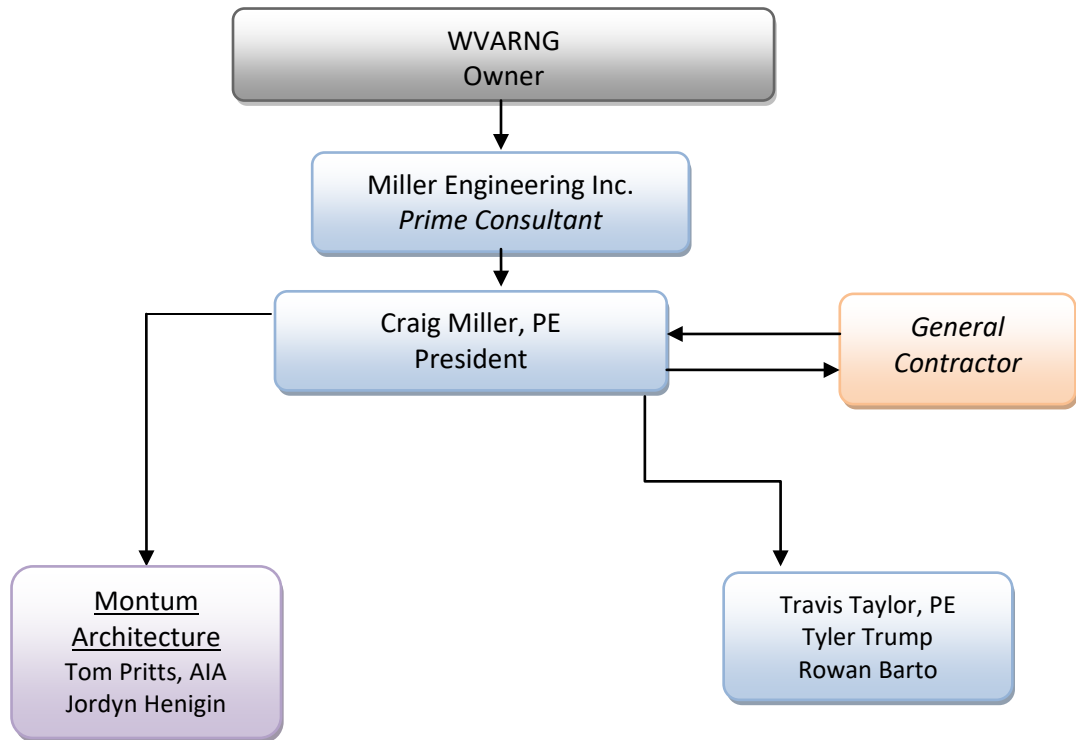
WVARNG
Owner

Miller Engineering Inc.
*Prime Consultant*

Craig Miller, PE
President

*General Contractor*

Montum Architecture
Tom Pritts, AIA
Jordyn Henigin

Travis Taylor, PE
Tyler Trump
Rowan Barto